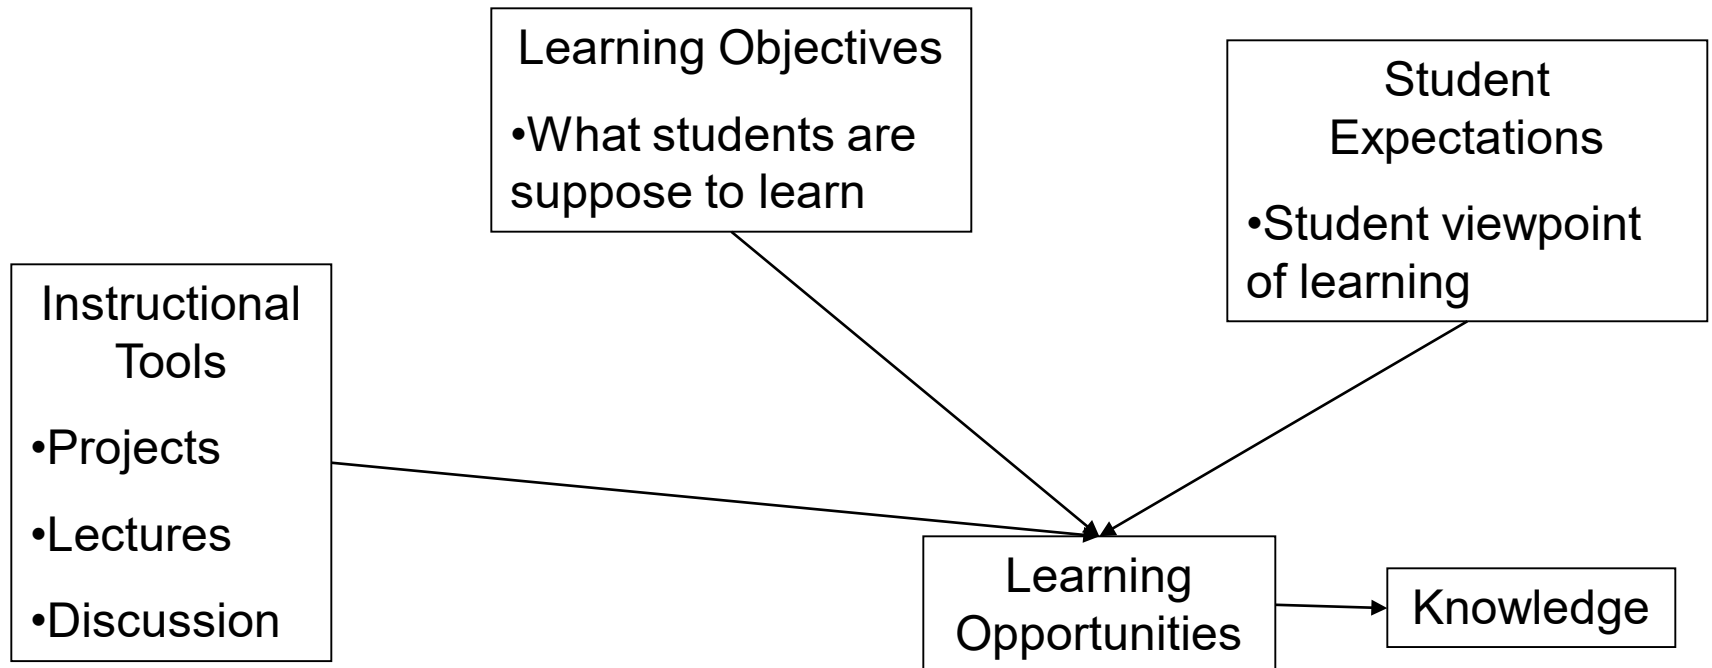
Learning Objectives

•What students are suppose to learn

Student Expectations

•Student viewpoint of learning

Instructional Tools

•Projects

•Lectures

•Discussion

Learning Opportunities

Knowledge